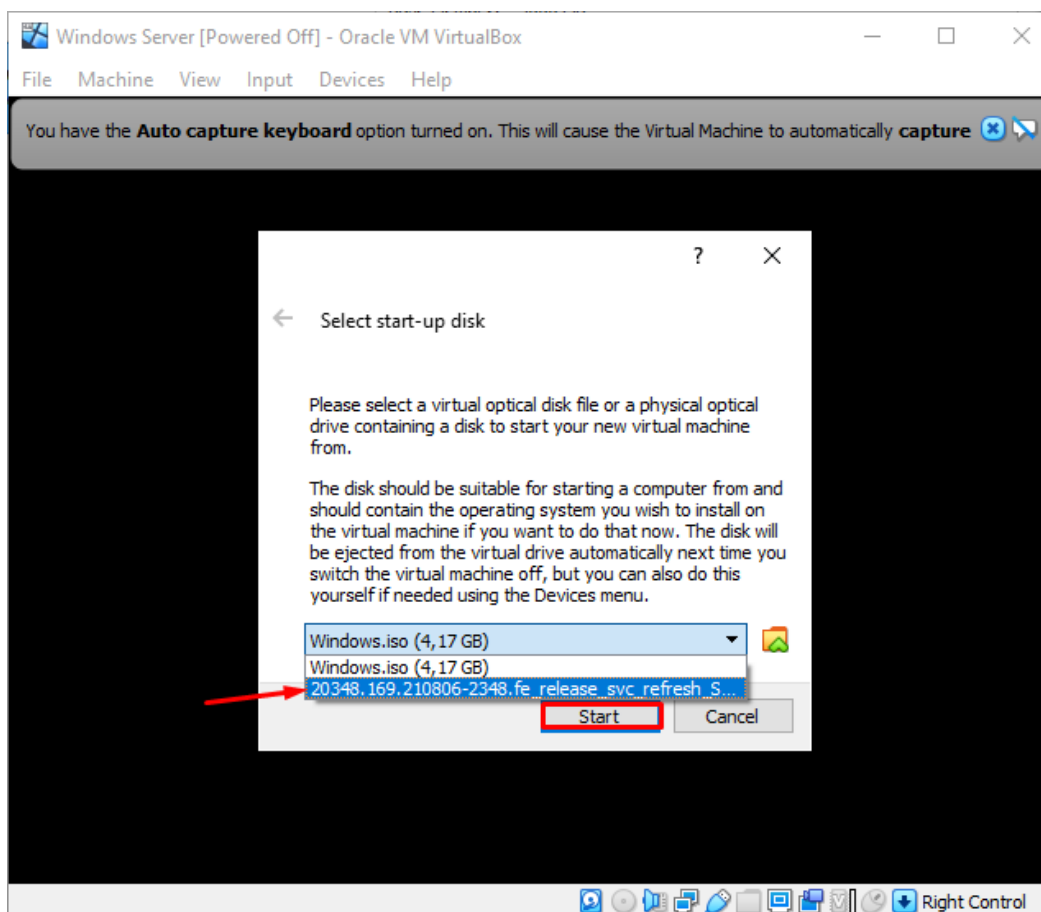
Windows Server [Powered Off] - Oracle VM VirtualBox

File Machine View Input Devices Help

You have the **Auto capture keyboard** option turned on. This will cause the Virtual Machine to automatically **capture**

?

Select start-up disk

Please select a virtual optical disk file or a physical optical drive containing a disk to start your new virtual machine from.

The disk should be suitable for starting a computer from and should contain the operating system you wish to install on the virtual machine if you want to do that now. The disk will be ejected from the virtual drive automatically next time you switch the virtual machine off, but you can also do this yourself if needed using the Devices menu.

Windows.iso (4,17 GB)

Windows.iso (4,17 GB)

20348.169.210806-2348.fe_release_svc_refresh_S...

Start Cancel

Right Control